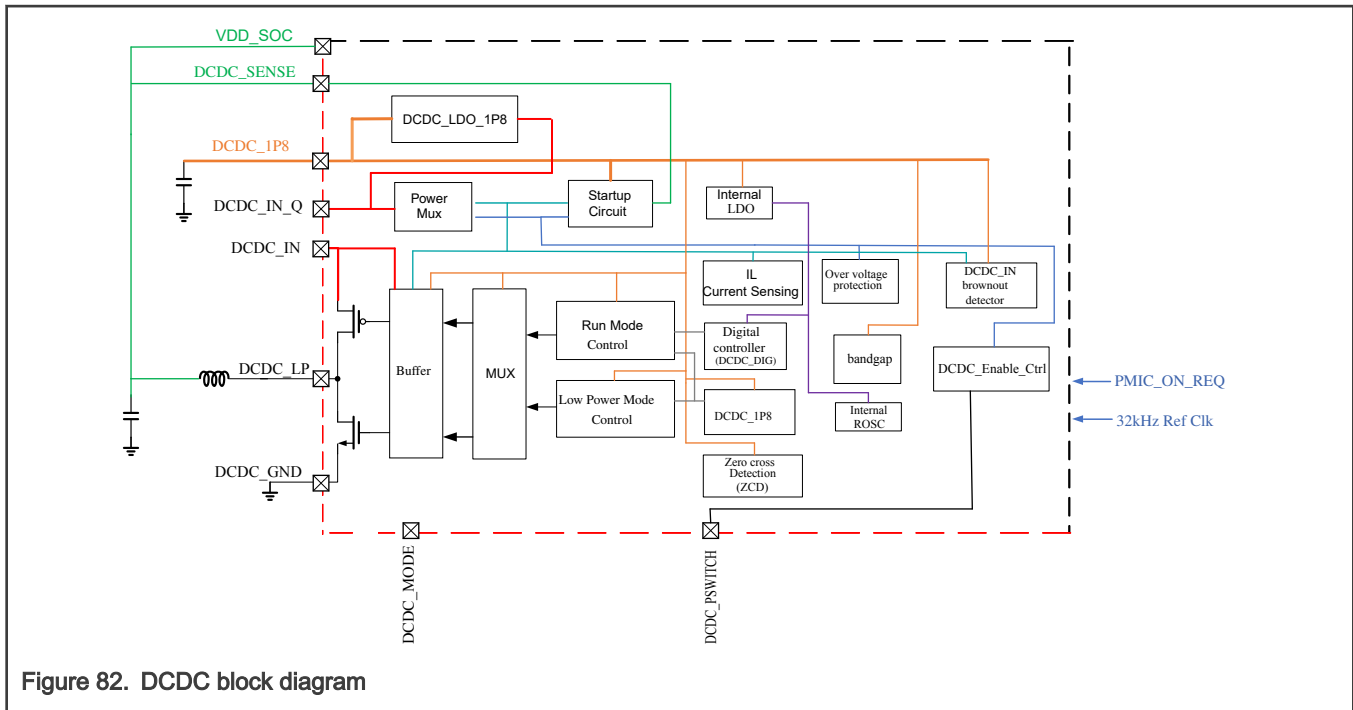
VDD_SOC
DCDC_SENSE
DCDC_LDO_1P8
DCDC_1P8
DCDC_IN_Q
Power Mux
Startup Circuit
Internal LDO
DCDC_IN
IL Current Sensing
Over voltage protection
DCDC_IN brownout detector
Buffer
MUX
Run Mode Control
Digital controller (DCDC_DIG)
bandgap
DCDC_Enable_Ctrl
DCDC_LP
PMIC_ON_REQ
Low Power Mode Control
DCDC_1P8
Internal ROSC
32kHz Ref Clk
DCDC_GND
Zero cross Detection (ZCD)
DCDC_MODE
DCDC_PSWITCH

Figure 82. DCDC block diagram